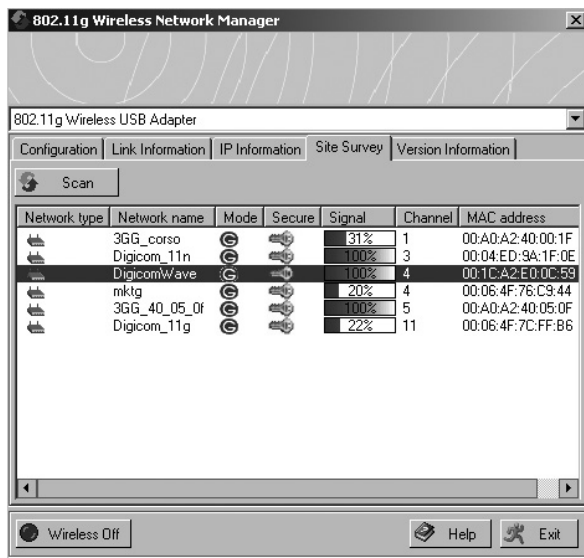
802.11g Wireless Network Manager

802.11g Wireless USB Adapter

Configuration | Link Information | IP Information | Site Survey | Version Information

Scan

| Network type | Network name | Mode | Secure | Signal | Channel | MAC address |
|---|---|---|---|---|---|---|
| | 3GG_corso | G | | 31% | 1 | 00:A0:A2:40:00:1F |
| | Digicom_11n | G | | 100% | 3 | 00:04:ED:9A:1F:0E |
| | DigicomWave | G | | 100% | 4 | 00:1C:A2:E0:0C:59 |
| | mktg | G | | 20% | 4 | 00:06:4F:76:C9:44 |
| | 3GG_40_05_0f | G | | 100% | 5 | 00:A0:A2:40:05:0F |
| | Digicom_11g | G | | 22% | 11 | 00:06:4F:7C:FF:B6 |

Wireless Off

Help

Exit